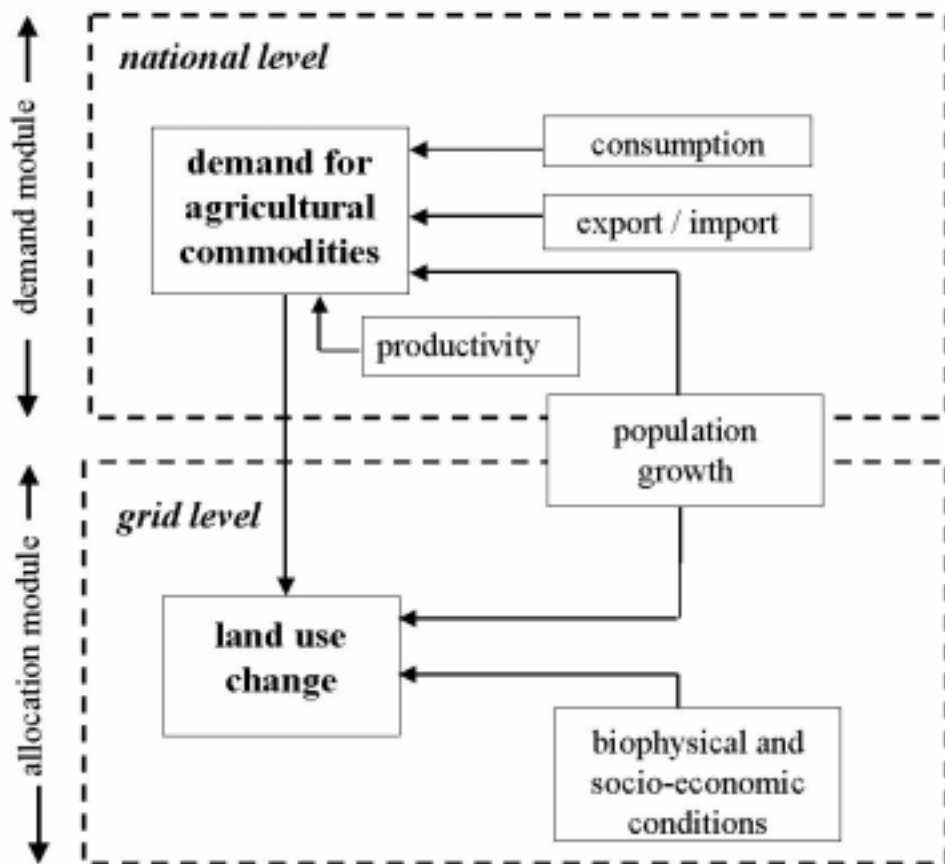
demand module

national level

demand for agricultural commodities

consumption

export / import

productivity

population growth

allocation module

grid level

land use change

biophysical and socio-economic conditions